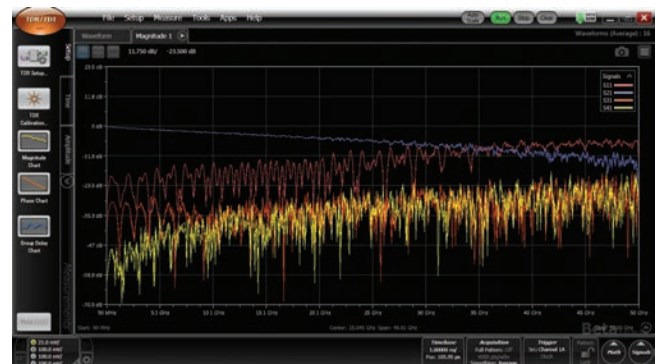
TDR/TDT

File Setup Measure Tools Apps Help

Run Stop Clear

Waveforms (Average): 16

Waveform Magnitude 1

11.750 dB/ -23.500 dB

Setup Time Analysis

TDR Setup...

TDR Calibration...

Magnitude Chart

Phase Chart

Group Delay Chart

23.5 dB

11.8 dB

0 dB

-11.8 dB

-23.5 dB

-35.3 dB

-47 dB

-58.8 dB

-70.5 dB

Signals

S11

S21

S31

S41

50 MHz

5.0 GHz

10.0 GHz

15.0 GHz

20.0 GHz

25 GHz

30 GHz

35 GHz

40 GHz

45 GHz

50 GHz

Start: 50 MHz

Center: 25.049 GHz Span: 49.92 GHz

Stop: 50 GHz

25.0 mV/

100.0 mV/

100.0 mV/

100.0 mV/

Timebase

1.00000 ns/

Pos: 100.95 ps

Acquisition

Full Pattern: Off

Trigger

Src: Channel 1A

Math

Signals